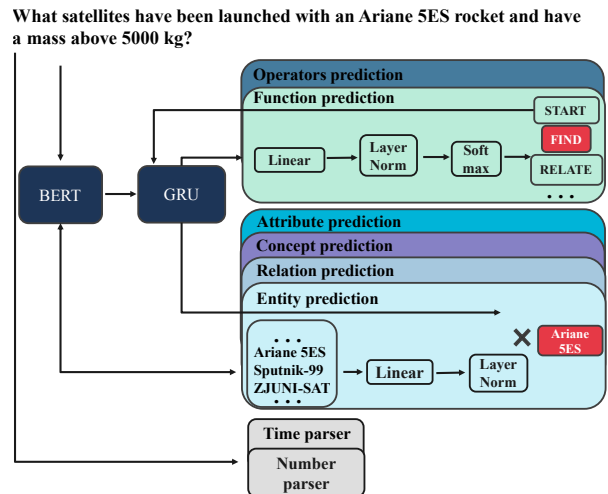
What satellites have been launched with an Ariane 5ES rocket and have a mass above 5000 kg?

Operators prediction
Function prediction
START
FIND
RELATE
. . .
Linear
Layer Norm
Soft max
BERT
GRU
Attribute prediction
Concept prediction
Relation prediction
Entity prediction
. . .
Ariane 5ES
Sputnik-99
ZJUNI-SAT
. . .
Linear
Layer Norm
Ariane 5ES
Time parser
Number parser